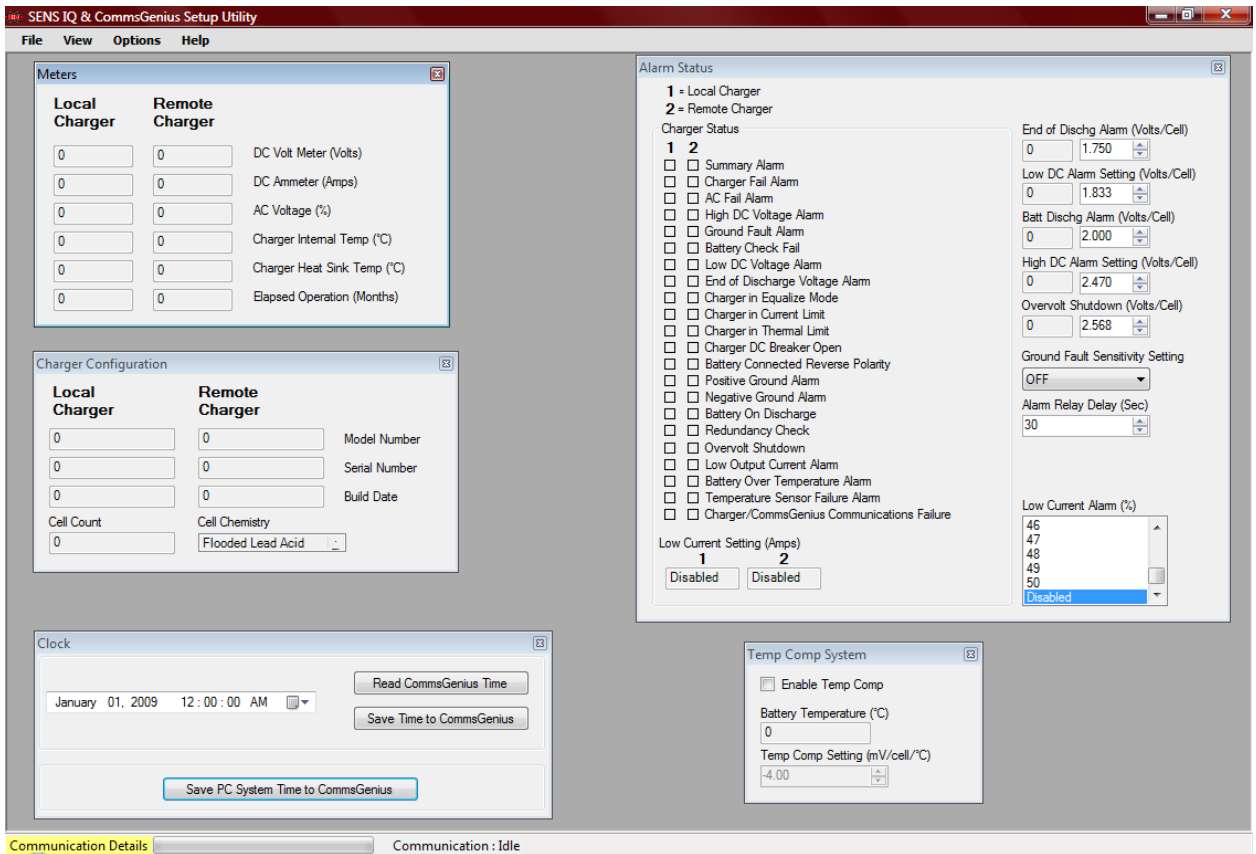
SENS IQ & CommsGenius Setup Utility

File View Options Help

Meters

| Local Charger | Remote Charger | |
|---|---|---|
| 0 | 0 | DC Volt Meter (Volts) |
| 0 | 0 | DC Ammeter (Amps) |
| 0 | 0 | AC Voltage (%) |
| 0 | 0 | Charger Internal Temp (°C) |
| 0 | 0 | Charger Heat Sink Temp (°C) |
| 0 | 0 | Elapsed Operation (Months) |

Charger Configuration

| Local Charger | Remote Charger | |
|---|---|---|
| 0 | 0 | Model Number |
| 0 | 0 | Serial Number |
| 0 | 0 | Build Date |

Cell Count
0
Cell Chemistry
Flooded Lead Acid

Clock

January 01, 2009 12 : 00 : 00 AM

Read CommsGenius Time
Save Time to CommsGenius
Save PC System Time to CommsGenius

Alarm Status

1 = Local Charger
2 = Remote Charger

Charger Status
1 2
Summary Alarm
Charger Fail Alarm
AC Fail Alarm
High DC Voltage Alarm
Ground Fault Alarm
Battery Check Fail
Low DC Voltage Alarm
End of Discharge Voltage Alarm
Charger in Equalize Mode
Charger in Current Limit
Charger in Thermal Limit
Charger DC Breaker Open
Battery Connected Reverse Polarity
Positive Ground Alarm
Negative Ground Alarm
Battery On Discharge
Redundancy Check
Overvolt Shutdown
Low Output Current Alarm
Battery Over Temperature Alarm
Temperature Sensor Failure Alarm
Charger/CommsGenius Communications Failure

Low Current Setting (Amps)
1 2
Disabled Disabled

End of Dischg Alarm (Volts/Cell)
0 1.750
Low DC Alarm Setting (Volts/Cell)
0 1.833
Batt Dischg Alarm (Volts/Cell)
0 2.000
High DC Alarm Setting (Volts/Cell)
0 2.470
Overvolt Shutdown (Volts/Cell)
0 2.568
Ground Fault Sensitivity Setting
OFF
Alarm Relay Delay (Sec)
30

Low Current Alarm (%)
46
47
48
49
50
Disabled

Temp Comp System
Enable Temp Comp
Battery Temperature (°C)
0
Temp Comp Setting (mV/cell/°C)
-4.00

Communication Details
Communication : Idle